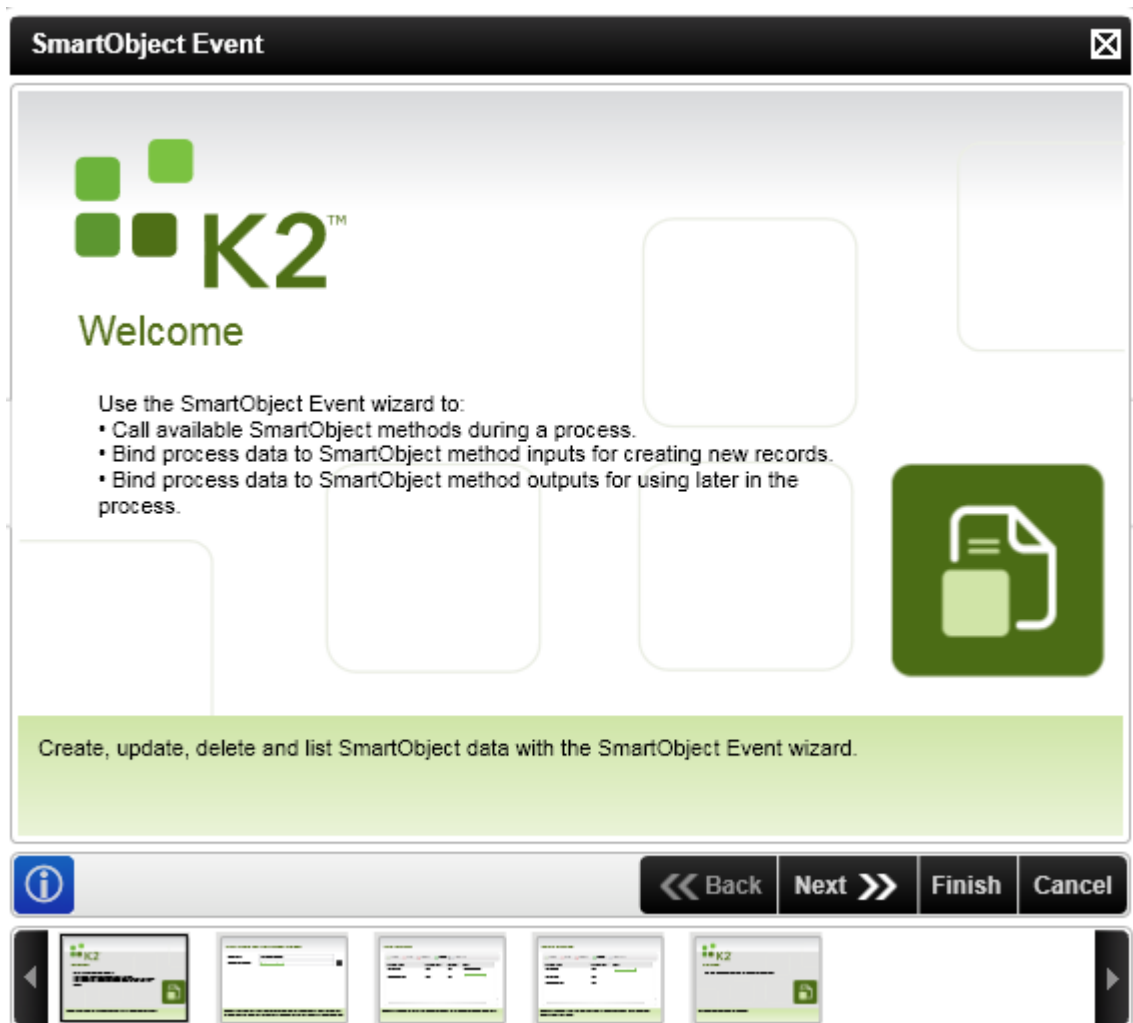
SmartObject Event

K2™

Welcome

Use the SmartObject Event wizard to:
• Call available SmartObject methods during a process.
• Bind process data to SmartObject method inputs for creating new records.
• Bind process data to SmartObject method outputs for using later in the process.

Create, update, delete and list SmartObject data with the SmartObject Event wizard.

Back Next Finish Cancel

K2

K2